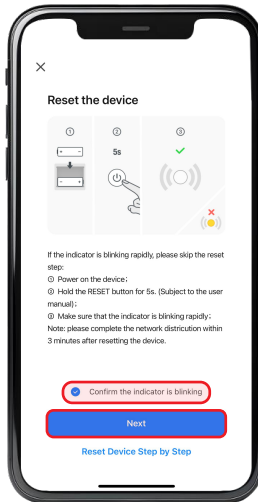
×

Reset the device

①
②
③
5s

If the indicator is blinking rapidly, please skip the reset step:
① Power on the device;
② Hold the RESET button for 5s. (Subject to the user manual);
③ Make sure that the indicator is blinking rapidly;
Note: please complete the network distriction within 3 minutes after resetting the device.

Confirm the indicator is blinking

Next

Reset Device Step by Step